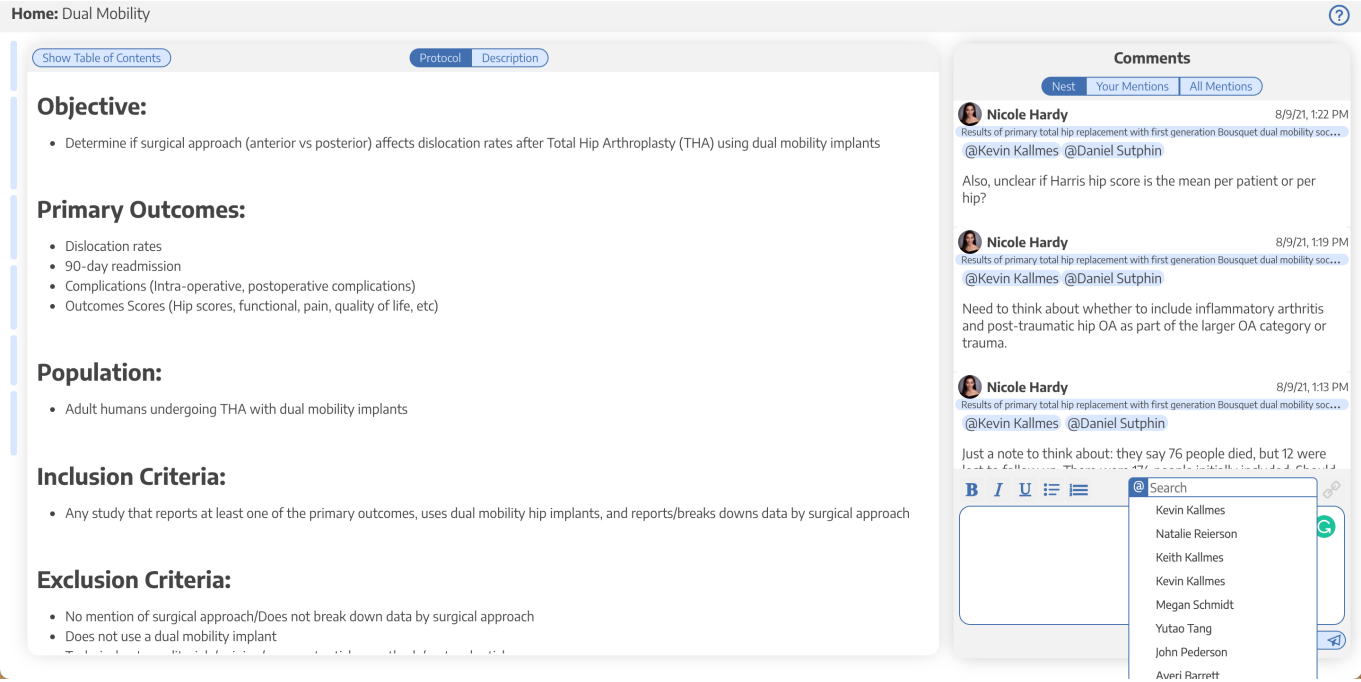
Home: Dual Mobility

?

Show Table of Contents

Protocol | Description

Objective:

- Determine if surgical approach (anterior vs posterior) affects dislocation rates after Total Hip Arthroplasty (THA) using dual mobility implants

Primary Outcomes:

- Dislocation rates
- 90-day readmission
- Complications (Intra-operative, postoperative complications)
- Outcomes Scores (Hip scores, functional, pain, quality of life, etc)

Population:

- Adult humans undergoing THA with dual mobility implants

Inclusion Criteria:

- Any study that reports at least one of the primary outcomes, uses dual mobility hip implants, and reports/breaks downs data by surgical approach

Exclusion Criteria:

- No mention of surgical approach/Does not break down data by surgical approach
- Does not use a dual mobility implant
- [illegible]

Comments

Nest | Your Mentions | All Mentions

Nicole Hardy 8/9/21, 1:22 PM
Results of primary total hip replacement with first generation Bousquet dual mobility soc...
@Kevin Kallmes @Daniel Sutphin
Also, unclear if Harris hip score is the mean per patient or per hip?

Nicole Hardy 8/9/21, 1:19 PM
Results of primary total hip replacement with first generation Bousquet dual mobility soc...
@Kevin Kallmes @Daniel Sutphin
Need to think about whether to include inflammatory arthritis and post-traumatic hip OA as part of the larger OA category or trauma.

Nicole Hardy 8/9/21, 1:13 PM
Results of primary total hip replacement with first generation Bousquet dual mobility soc...
@Kevin Kallmes @Daniel Sutphin
Just a note to think about: they say 76 people died, but 12 were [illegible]

B I U

@ Search
Kevin Kallmes
Natalie Reierson
Keith Kallmes
Kevin Kallmes
Megan Schmidt
Yutao Tang
John Pederson
Averi Barrett